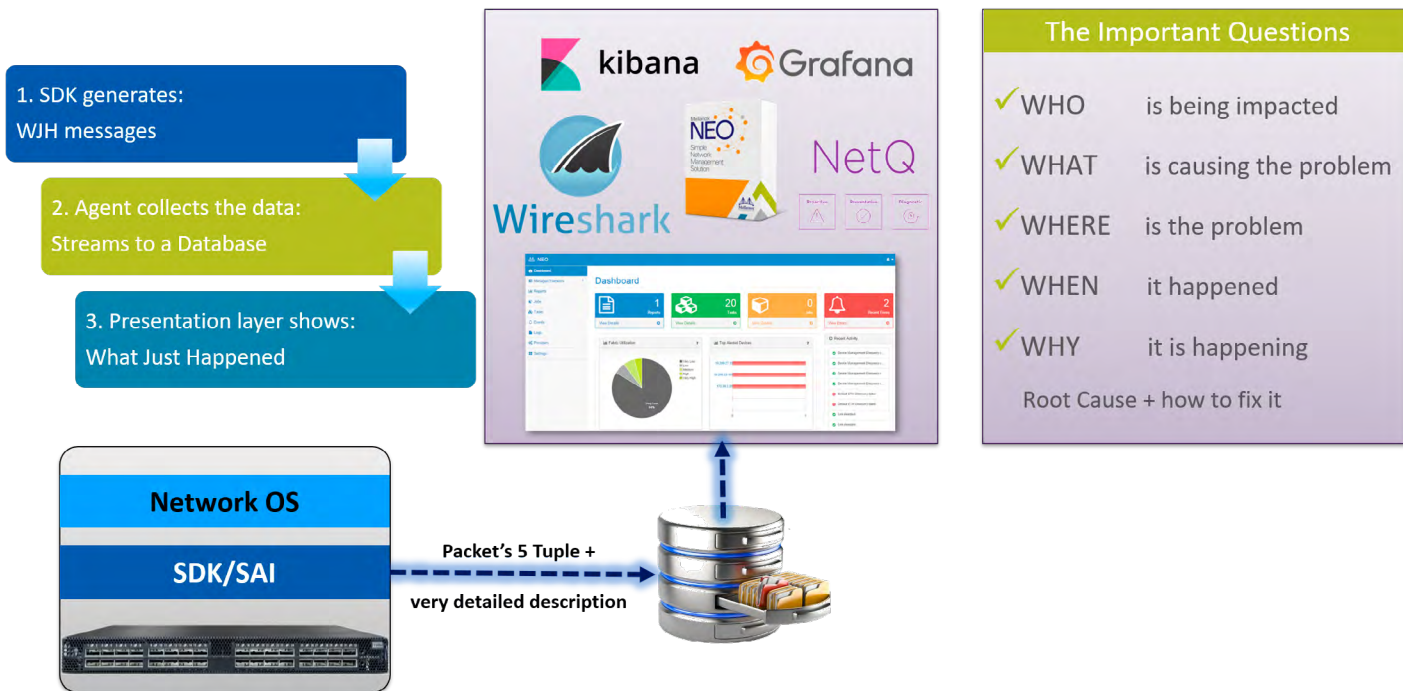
1. SDK generates:
WJH messages

2. Agent collects the data:
Streams to a Database

3. Presentation layer shows:
What Just Happened

kibana

Grafana

Wireshark

Mellanox NEO
Simple Network Management Solution

NetQ

Dashboard

1
Reports

20
Tasks

0
Jobs

2
Recent Events

View Details

Fabric Utilization

Top Alerted Devices

Recent Activity

The Important Questions

✓WHO is being impacted

✓WHAT is causing the problem

✓WHERE is the problem

✓WHEN it happened

✓WHY it is happening

Root Cause + how to fix it

Network OS

SDK/SAI

Packet's 5 Tuple +

very detailed description